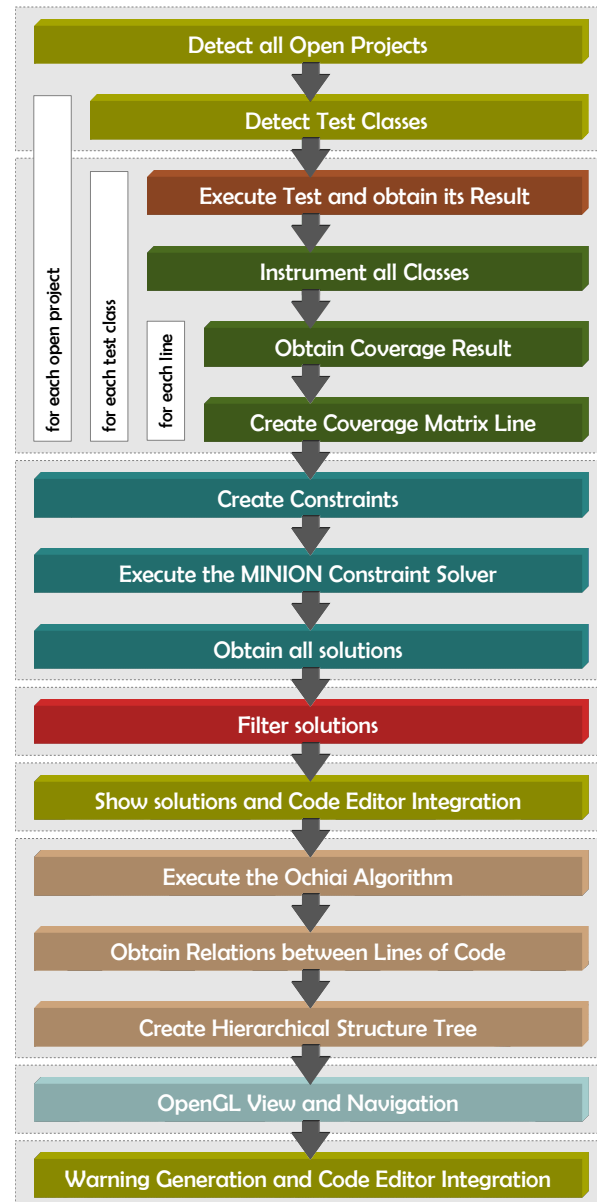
Detect all Open Projects

Detect Test Classes

for each open project

for each test class

Execute Test and obtain its Result

Instrument all Classes

for each line

Obtain Coverage Result

Create Coverage Matrix Line

Create Constraints

Execute the MINION Constraint Solver

Obtain all solutions

Filter solutions

Show solutions and Code Editor Integration

Execute the Ochiai Algorithm

Obtain Relations between Lines of Code

Create Hierarchical Structure Tree

OpenGL View and Navigation

Warning Generation and Code Editor Integration